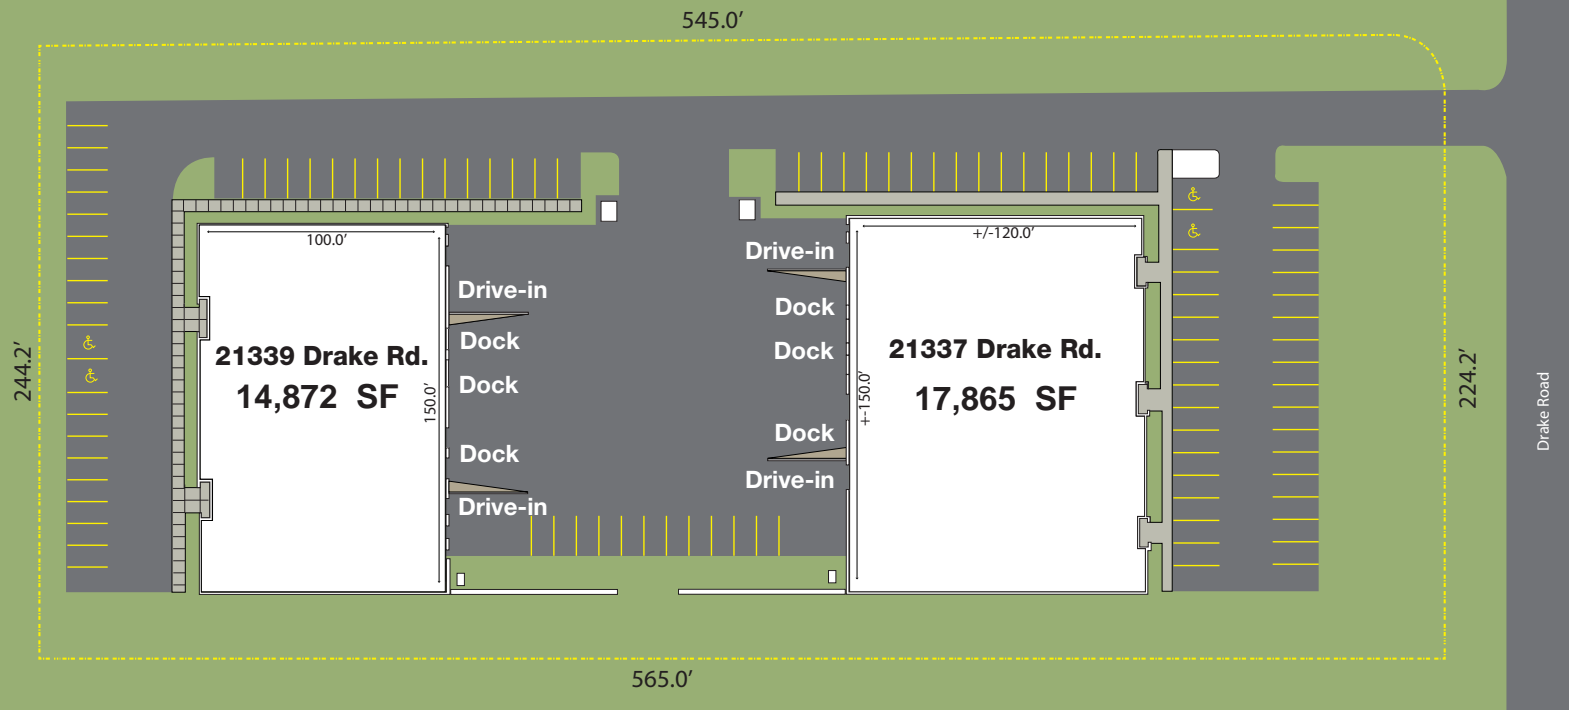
545.0′

244.2′

100.0′

21339 Drake Rd.
14,872 SF

150.0′

Drive-in
Dock
Dock
Dock
Drive-in

Drive-in
Dock
Dock
Dock
Drive-in

+-150.0′

+/-120.0′

21337 Drake Rd.
17,865 SF

224.2′

Drake Road

565.0′